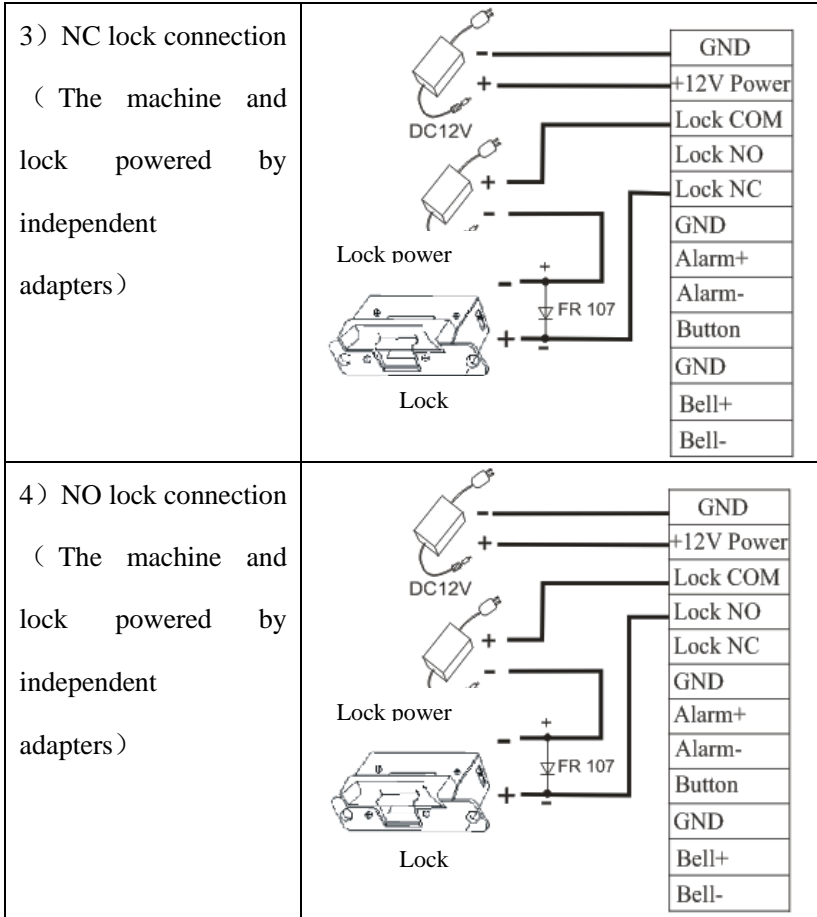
| 3）NC lock connection （The machine and lock powered by independent adapters） | - + DC12V + - Lock power - + + - FR 107 Lock GND +12V Power Lock COM Lock NO Lock NC GND Alarm+ Alarm- Button GND Bell+ Bell- |
|---|---|
| 4）NO lock connection （The machine and lock powered by independent adapters） | - + DC12V + - Lock power - + + - FR 107 Lock GND +12V Power Lock COM Lock NO Lock NC GND Alarm+ Alarm- Button GND Bell+ Bell- |